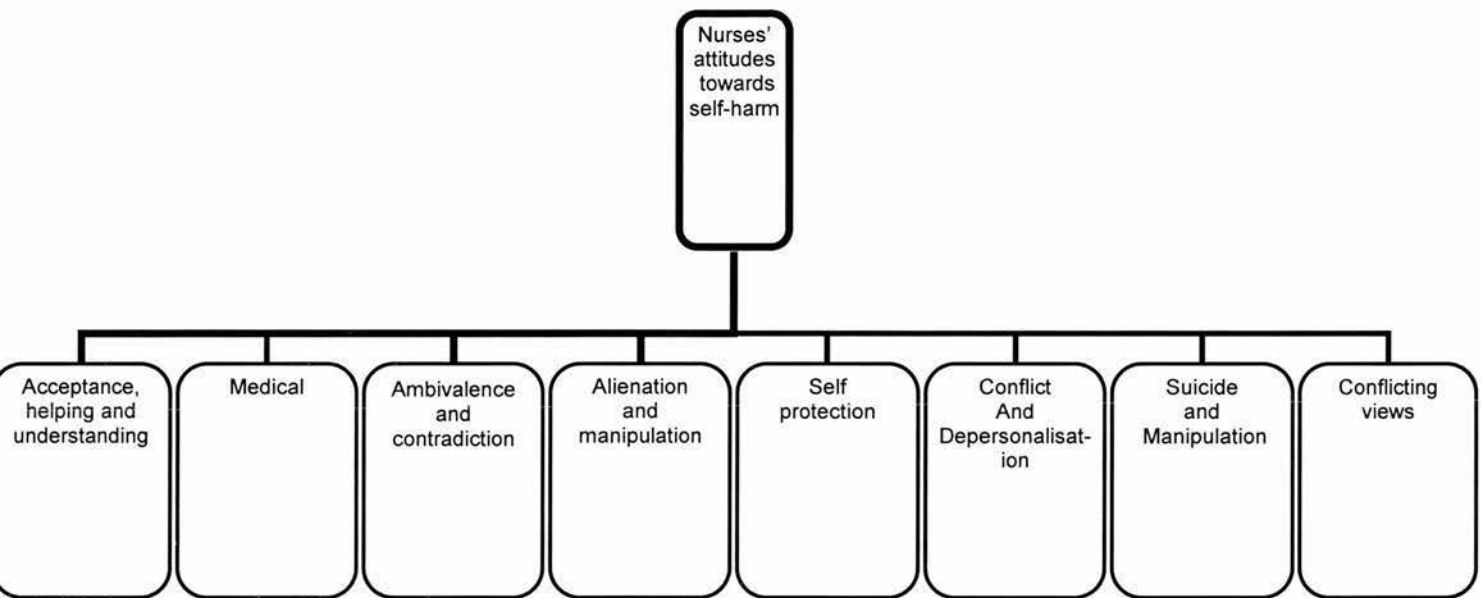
Nurses' attitudes towards self-harm

Acceptance, helping and understanding

Medical

Ambivalence and contradiction

Alienation and manipulation

Self protection

Conflict And Depersonalisation

Suicide and Manipulation

Conflicting views